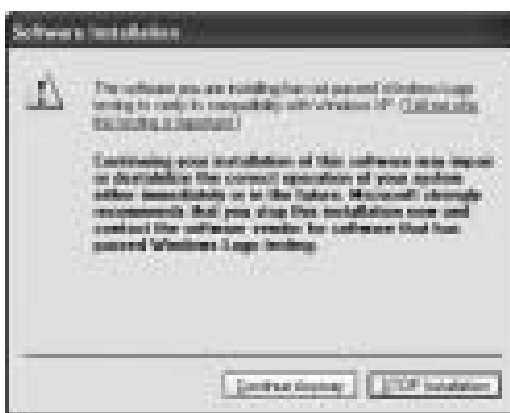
Software Installation

The software you are installing has not passed Windows Logo testing to verify its compatibility with Windows XP. ([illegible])

Continuing your installation of this software may impair or destabilize the correct operation of your system either immediately or in the future. Microsoft strongly recommends that you stop this installation now and contact the software vendor for software that has passed Windows Logo testing.

Continue Anyway

STOP Installation